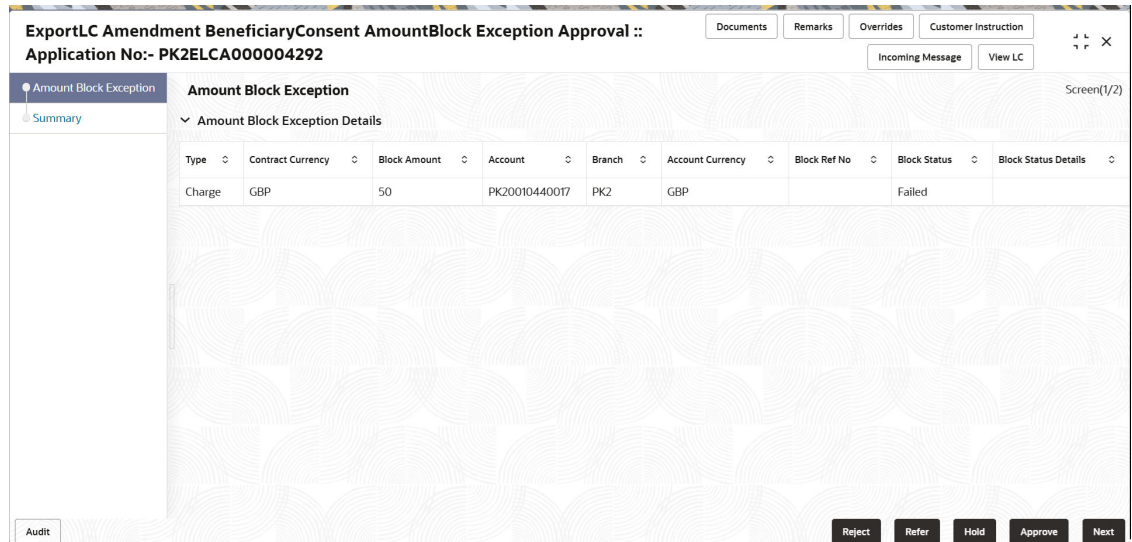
ExportLC Amendment BeneficiaryConsent AmountBlock Exception Approval :: Application No:- PK2ELCA000004292

Documents Remarks Overrides Customer Instruction

Incoming Message View LC

Amount Block Exception

Summary

Amount Block Exception

Screen(1/2)

Amount Block Exception Details

| Type | Contract Currency | Block Amount | Account | Branch | Account Currency | Block Ref No | Block Status | Block Status Details |
|---|---|---|---|---|---|---|---|---|
| Charge | GBP | 50 | PK20010440017 | PK2 | GBP | | Failed | |

Audit

Reject Refer Hold Approve Next